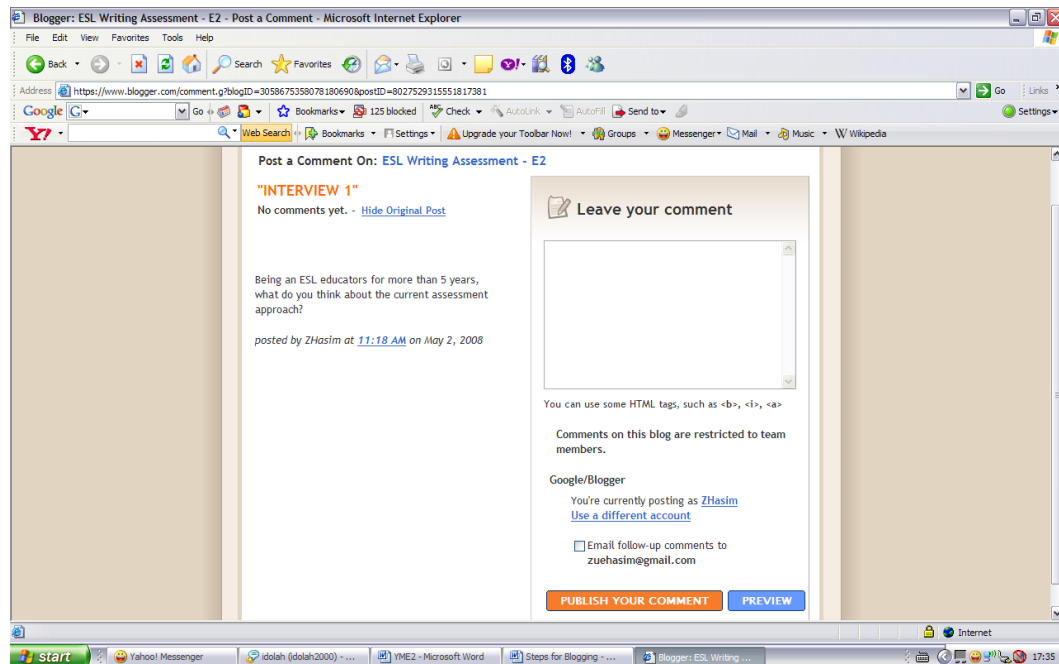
Blogger: ESL Writing Assessment - E2 - Post a Comment - Microsoft Internet Explorer

File Edit View Favorites Tools Help

Back Search Favorites

Address https://www.blogger.com/comment.g?blogID=3058675358078180690&postID=8027529315551817381 Go Links

Google G Go Bookmarks 125 blocked Check AutoLink AutoFill Send to Settings

Web Search Bookmarks Settings Upgrade your Toolbar Now! Groups Messenger Mail Music Wikipedia

Post a Comment On: ESL Writing Assessment - E2

"INTERVIEW 1"

No comments yet. - Hide Original Post

Being an ESL educators for more than 5 years, what do you think about the current assessment approach?

posted by ZHasim at 11:18 AM on May 2, 2008

Leave your comment

You can use some HTML tags, such as <b>, <i>, <a>

Comments on this blog are restricted to team members.

Google/Blogger

You're currently posting as ZHasim
Use a different account

Email follow-up comments to zuehasim@gmail.com

PUBLISH YOUR COMMENT PREVIEW

Internet

start Yahoo! Messenger idolah (idolah2000) - ... YME2 - Microsoft Word Steps for Blogging - ... Blogger: ESL Writing ... 17:35